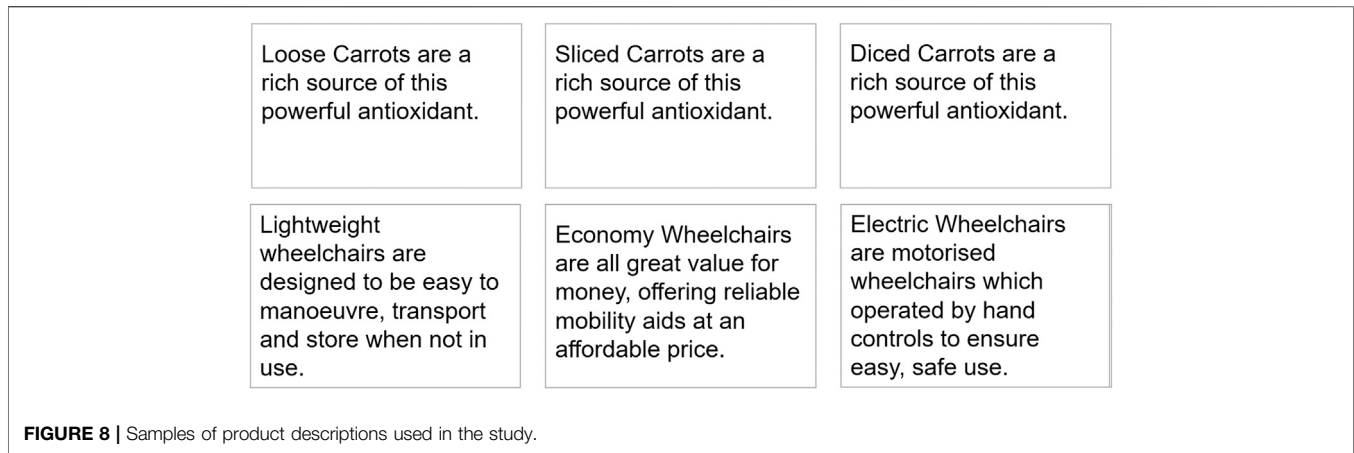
Loose Carrots are a rich source of this powerful antioxidant.

Sliced Carrots are a rich source of this powerful antioxidant.

Diced Carrots are a rich source of this powerful antioxidant.

Lightweight wheelchairs are designed to be easy to manoeuvre, transport and store when not in use.

Economy Wheelchairs are all great value for money, offering reliable mobility aids at an affordable price.

Electric Wheelchairs are motorised wheelchairs which operated by hand controls to ensure easy, safe use.

FIGURE 8 | Samples of product descriptions used in the study.